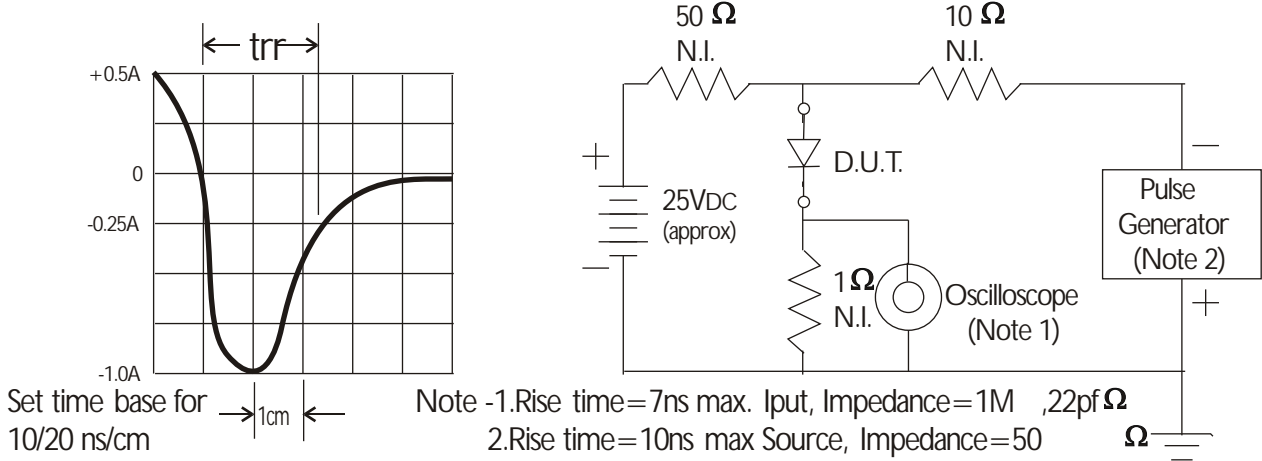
trr

+0.5A

0

-0.25A

-1.0A

Set time base for 10/20 ns/cm

1cm

50 Ω N.I.

10 Ω N.I.

+

25VDC (approx)

−

D.U.T.

1Ω N.I.

Oscilloscope (Note 1)

−

Pulse Generator (Note 2)

+

Note -1.Rise time=7ns max. Iput, Impedance=1M ,22pf Ω
2.Rise time=10ns max Source, Impedance=50 Ω